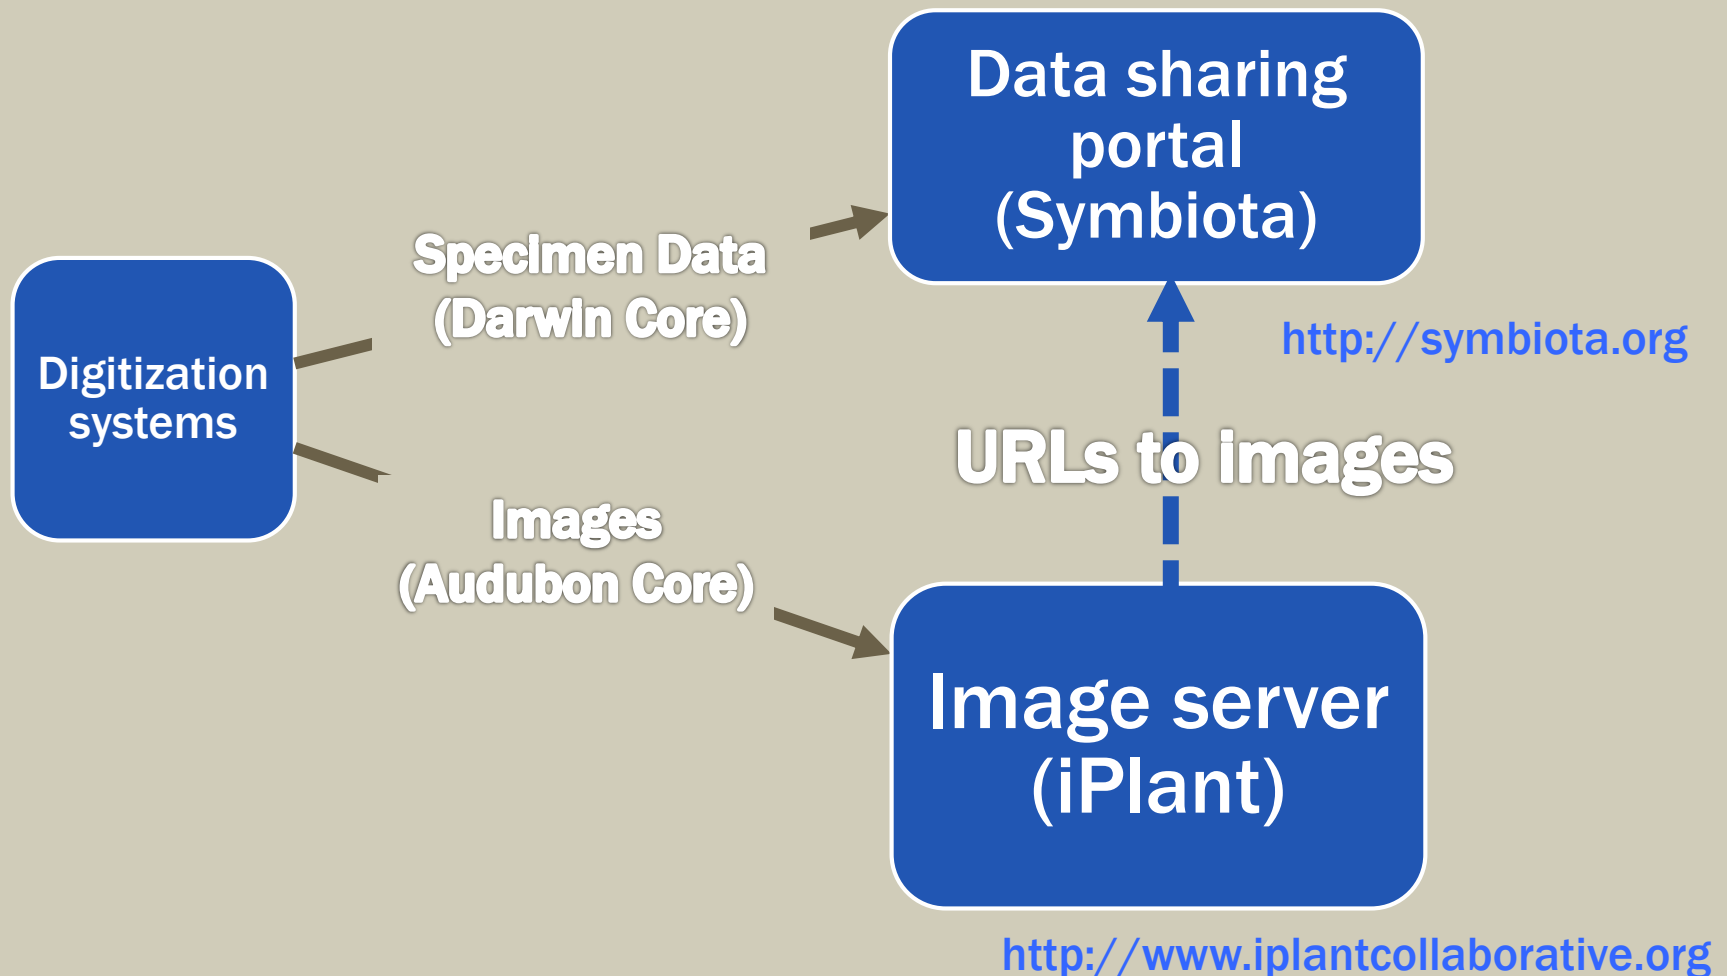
Data sharing portal (Symbiota)

Specimen Data (Darwin Core)

Digitization systems

http://symbiota.org

URLs to images

Images (Audubon Core)

Image server (iPlant)

http://www.iplantcollaborative.org